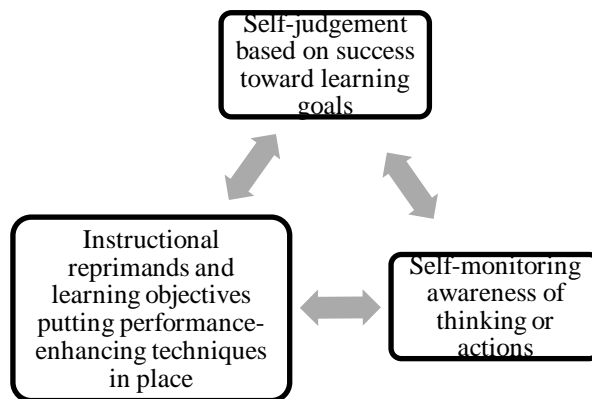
Self-judgement based on success toward learning goals

Self-monitoring awareness of thinking or actions

Instructional reprimands and learning objectives putting performance-enhancing techniques in place